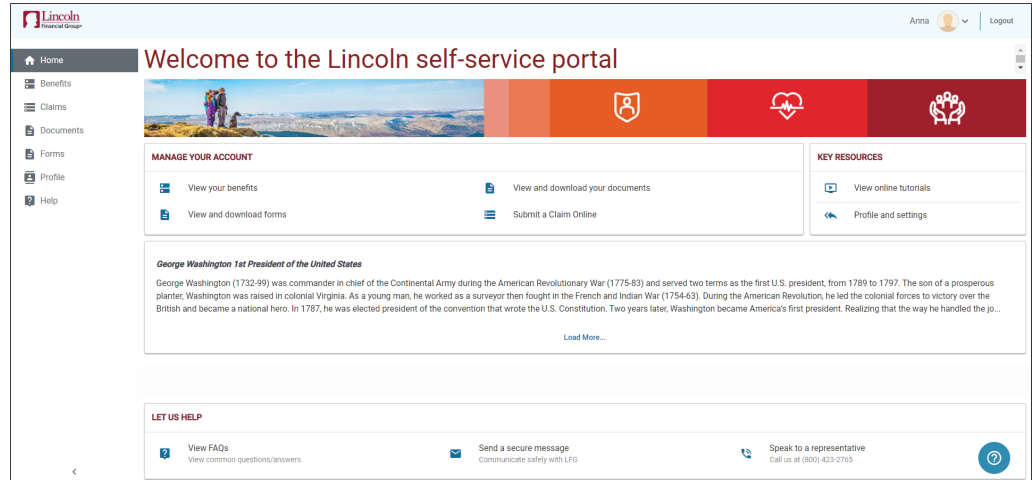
Lincoln Financial Group

Anna

Logout

Home
Benefits
Claims
Documents
Forms
Profile
Help

Welcome to the Lincoln self-service portal

MANAGE YOUR ACCOUNT

View your benefits

View and download your documents

View and download forms

Submit a Claim Online

KEY RESOURCES

View online tutorials

Profile and settings

George Washington 1st President of the United States

George Washington (1732-99) was commander in chief of the Continental Army during the American Revolutionary War (1775-83) and served two terms as the first U.S. president, from 1789 to 1797. The son of a prosperous planter, Washington was raised in colonial Virginia. As a young man, he worked as a surveyor then fought in the French and Indian War (1754-63). During the American Revolution, he led the colonial forces to victory over the British and became a national hero. In 1787, he was elected president of the convention that wrote the U.S. Constitution. Two years later, Washington became America's first president. Realizing that the way he handled the jo...

Load More...

LET US HELP

View FAQs
View common questions/answers

Send a secure message
Communicate safely with LFG

Speak to a representative
Call us at (800) 423-2765